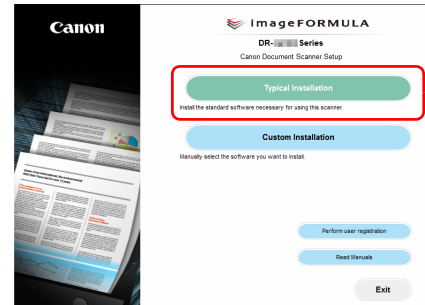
Canon

imageFORMULA

DR-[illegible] Series

Canon Document Scanner Setup

Typical Installation

Install the standard software necessary for using this scanner.

Custom Installation

Manually select the software you want to install.

Perform user registration

Read Manuals

Exit